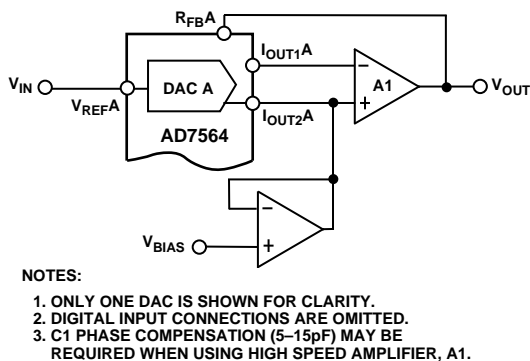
$R_{FB}A$

$I_{OUT1}A$

$V_{IN}$

$V_{REF}A$

DAC A

AD7564

$I_{OUT2}A$

A1

$V_{OUT}$

$V_{BIAS}$

NOTES:

1. ONLY ONE DAC IS SHOWN FOR CLARITY.
2. DIGITAL INPUT CONNECTIONS ARE OMITTED.
3. C1 PHASE COMPENSATION (5–15pF) MAY BE REQUIRED WHEN USING HIGH SPEED AMPLIFIER, A1.